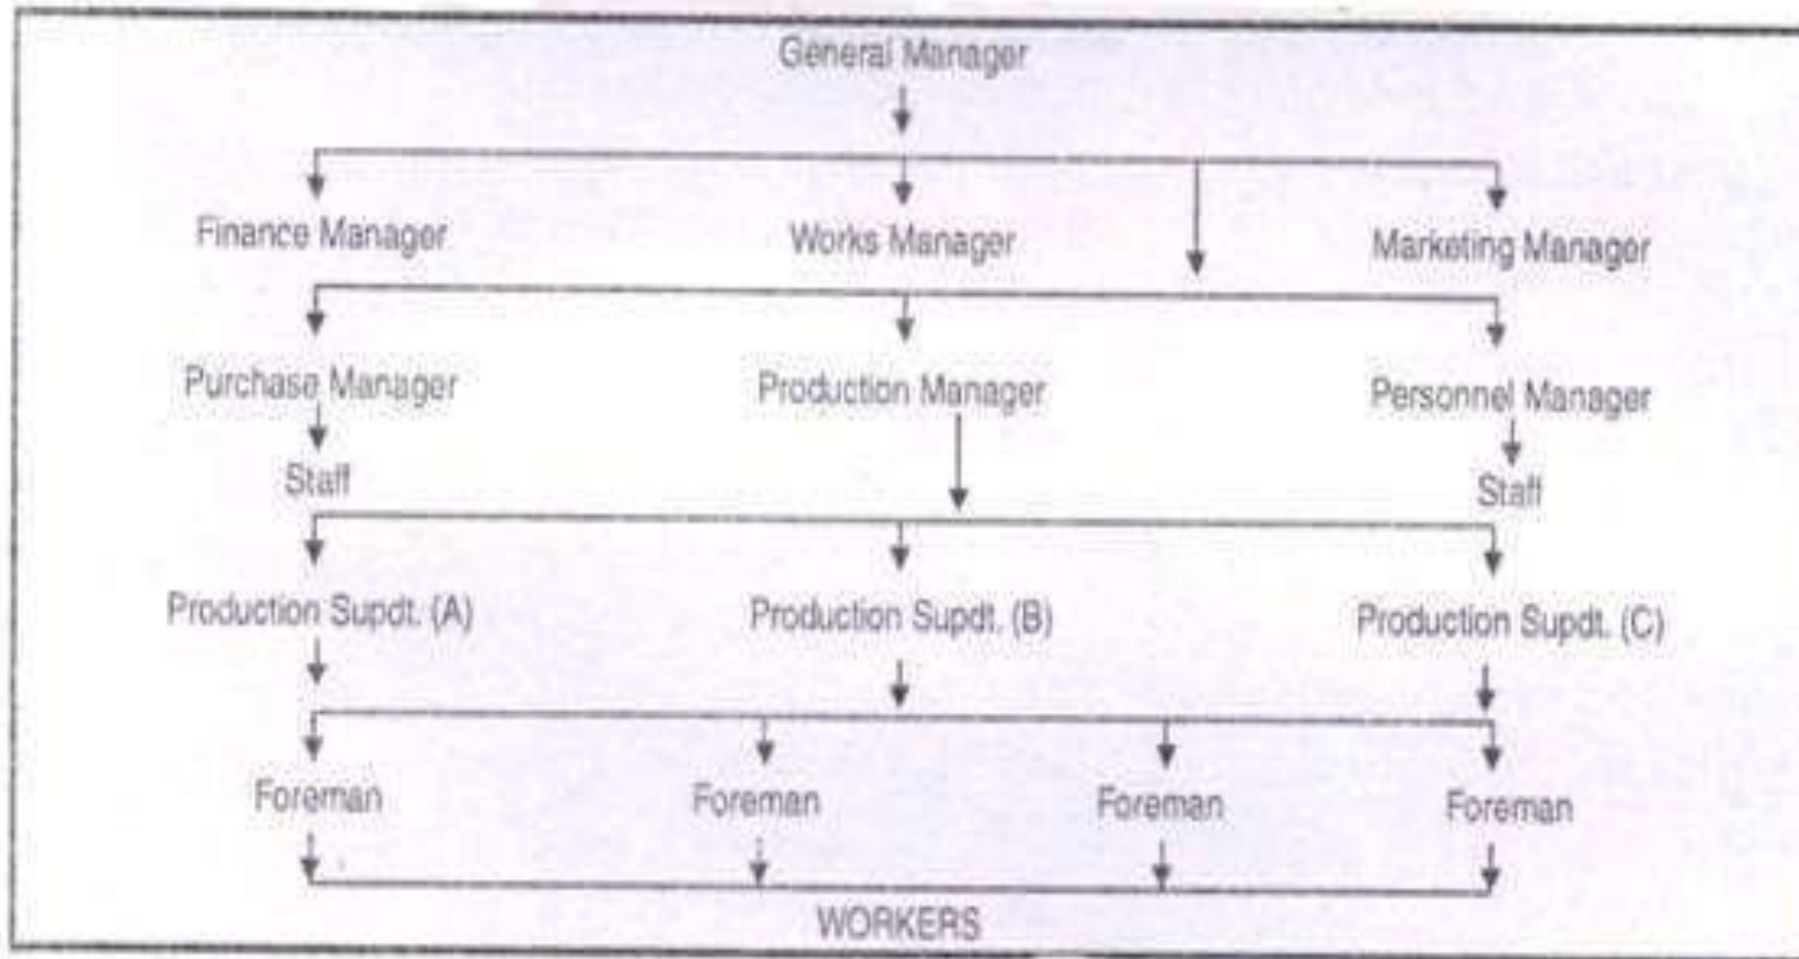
General Manager

Finance Manager

Works Manager

Marketing Manager

Purchase Manager

Staff

Production Manager

Personnel Manager

Staff

Production Supdt. (A)

Production Supdt. (B)

Production Supdt. (C)

Foreman

Foreman

Foreman

Foreman

WORKERS